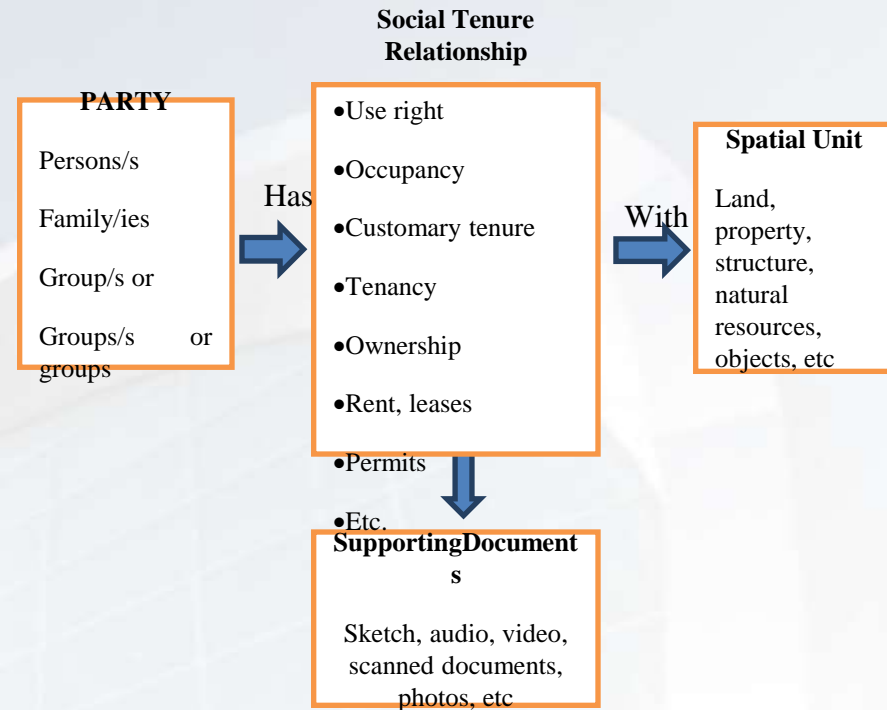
PARTY

Persons/s

Family/ies

Group/s or

Groups/s or groups

Has

Social Tenure Relationship

•Use right

•Occupancy

•Customary tenure

•Tenancy

•Ownership

•Rent, leases

•Permits

•Etc.

With

Spatial Unit

Land, property, structure, natural resources, objects, etc

SupportingDocument s

Sketch, audio, video, scanned documents, photos, etc